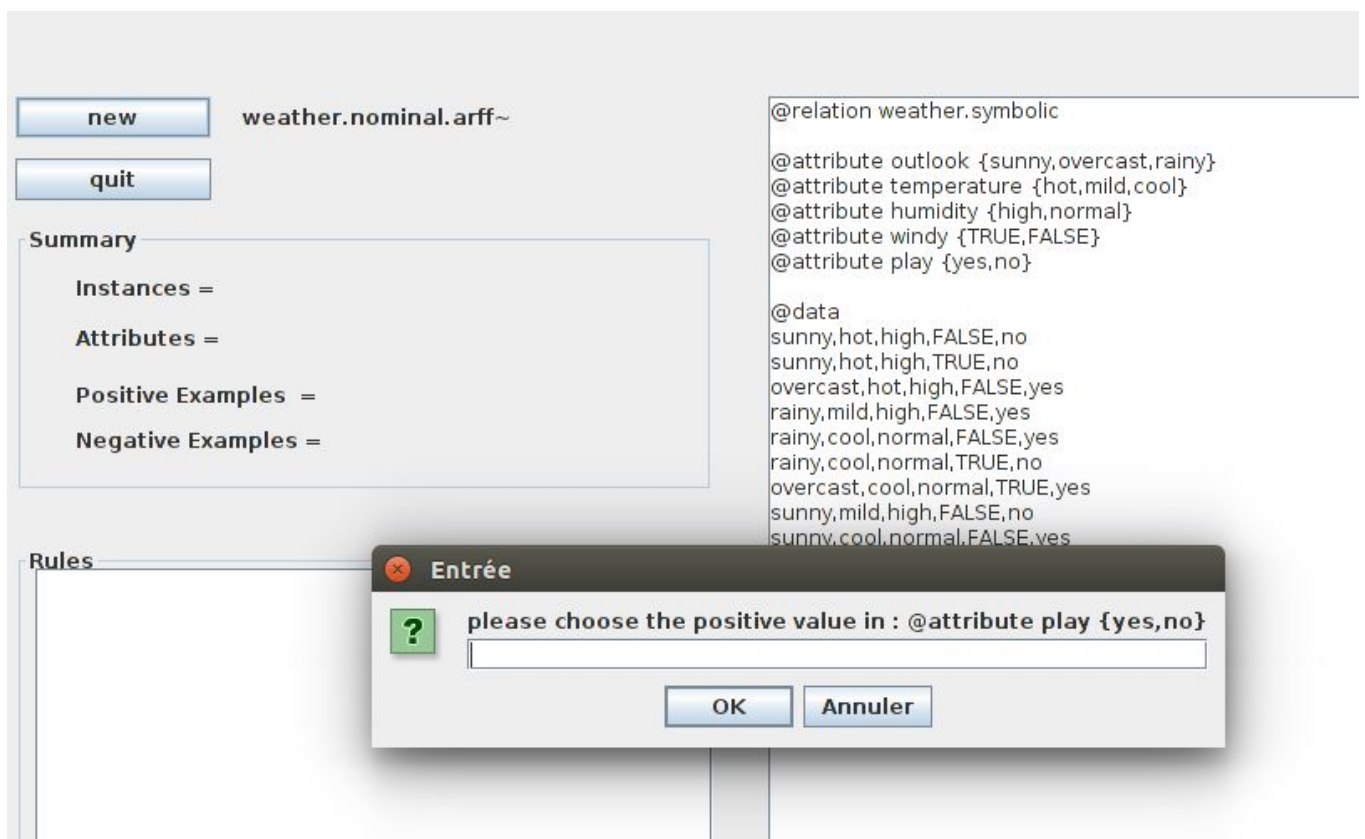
new

weather.nominal.arff~

quit

Summary

Instances =

Attributes =

Positive Examples =

Negative Examples =

Rules

@relation weather.symbolic

@attribute outlook {sunny,overcast,rainy}
@attribute temperature {hot,mild,cool}
@attribute humidity {high,normal}
@attribute windy {TRUE,FALSE}
@attribute play {yes,no}

@data
sunny,hot,high,FALSE,no
sunny,hot,high,TRUE,no
overcast,hot,high,FALSE,yes
rainy,mild,high,FALSE,yes
rainy,cool,normal,FALSE,yes
rainy,cool,normal,TRUE,no
overcast,cool,normal,TRUE,yes
sunny,mild,high,FALSE,no
sunny,cool,normal,FALSE,yes

Entrée

?

please choose the positive value in : @attribute play {yes,no}

OK

Annuler